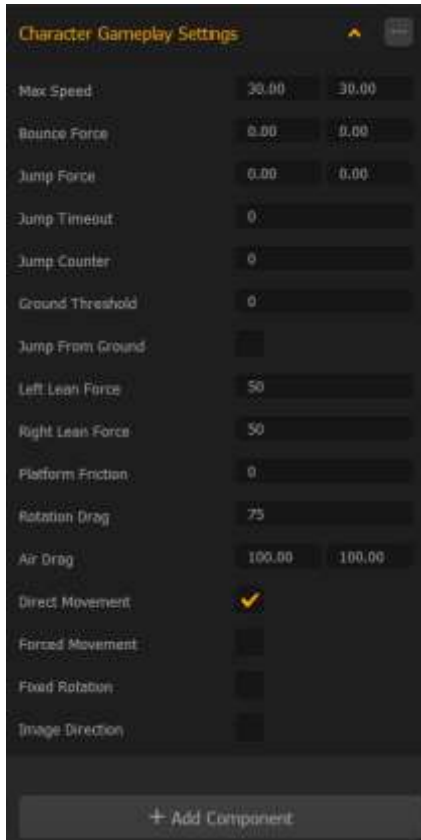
Character Gameplay Settings

Max Speed 30.00 30.00

Bounce Force 0.00 0.00

Jump Force 0.00 0.00

Jump Timeout 0

Jump Counter 0

Ground Threshold 0

Jump From Ground

Left Lean Force 50

Right Lean Force 50

Platform Friction 0

Rotation Drag 75

Air Drag 100.00 100.00

Direct Movement

Forced Movement

Fixed Rotation

Image Direction

+ Add Component